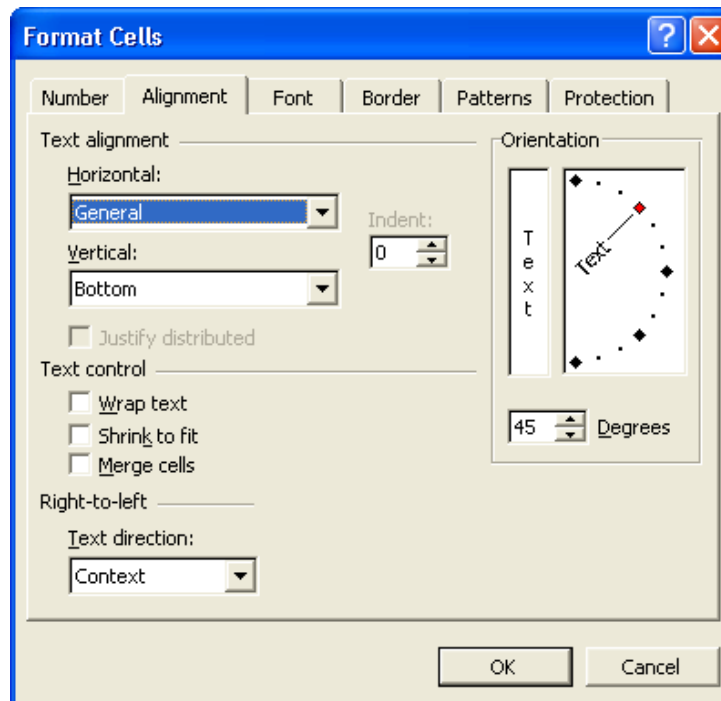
Format Cells

?

Number | Alignment | Font | Border | Patterns | Protection

Text alignment

Horizontal:

General

Indent:

0

Vertical:

Bottom

Justify distributed

Text control

Wrap text

Shrink to fit

Merge cells

Right-to-left

Text direction:

Context

Orientation

Text

Text

45 Degrees

OK

Cancel